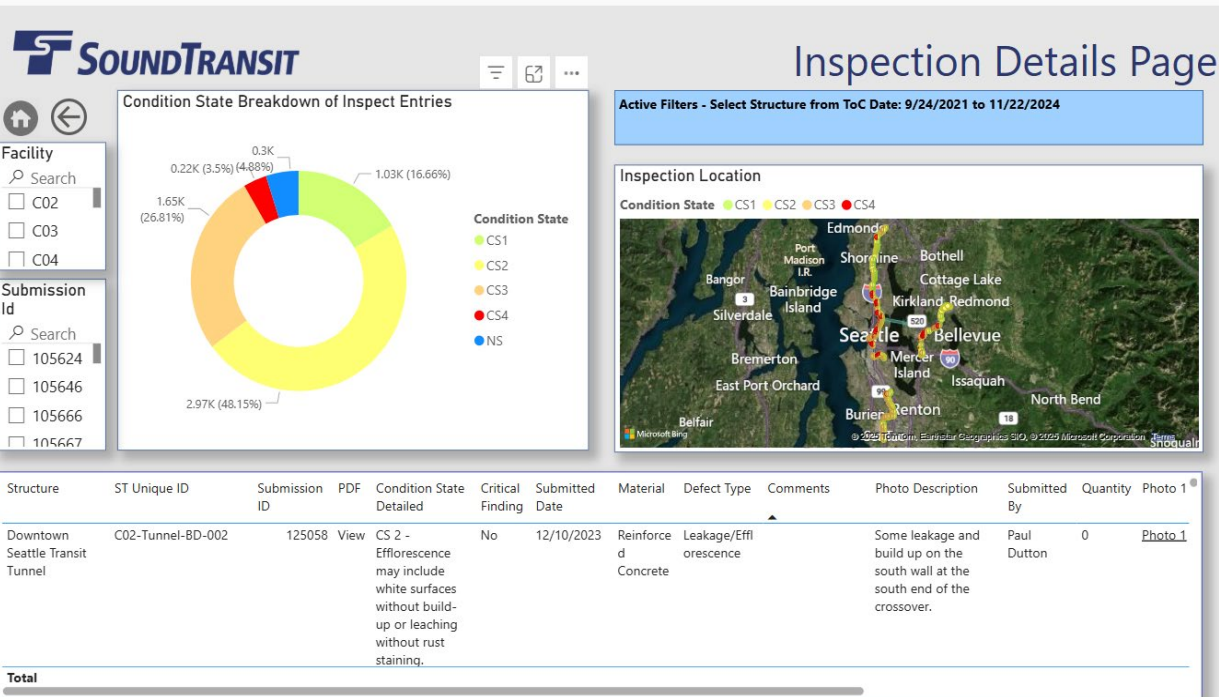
SOUNDTRANSIT

Inspection Details Page

Facility
Search
C02
C03
C04

Submission Id
Search
105624
105646
105666
105667

Condition State Breakdown of Inspect Entries

0.3K (4.88%)
0.22K (3.5%)
1.65K (26.81%)
1.03K (16.66%)
2.97K (48.15%)

Condition State
CS1
CS2
CS3
CS4
NS

Active Filters - Select Structure from ToC Date: 9/24/2021 to 11/22/2024

Inspection Location
Condition State CS1 CS2 CS3 CS4

Edmonds
Port Madison I.R.
Shoreline
Bothell
Bangor
Cottage Lake
3
Bainbridge Island
Kirkland
Redmond
Silverdale
520
Seattle
Bellevue
Bremerton
Mercer Island
90
Issaquah
East Port Orchard
North Bend
Burien
Renton
18
Belfair
Microsoft Bing
© 2025 TomTom, Earthstar Geographics SIO, © 2025 Microsoft Corporation Terms
Snoqualm

| Structure | ST Unique ID | Submission ID | PDF | Condition State Detailed | Critical Finding | Submitted Date | Material | Defect Type | Comments | Photo Description | Submitted By | Quantity | Photo 1 |
|---|---|---|---|---|---|---|---|---|---|---|---|---|---|
| Downtown Seattle Transit Tunnel | C02-Tunnel-BD-002 | 125058 | View | CS 2 - Efflorescence may include white surfaces without build-up or leaching without rust staining. | No | 12/10/2023 | Reinforced Concrete | Leakage/Efflorescence | | Some leakage and build up on the south wall at the south end of the crossover. | Paul Dutton | 0 | Photo 1 |
| Total | | | | | | | | | | | | | |